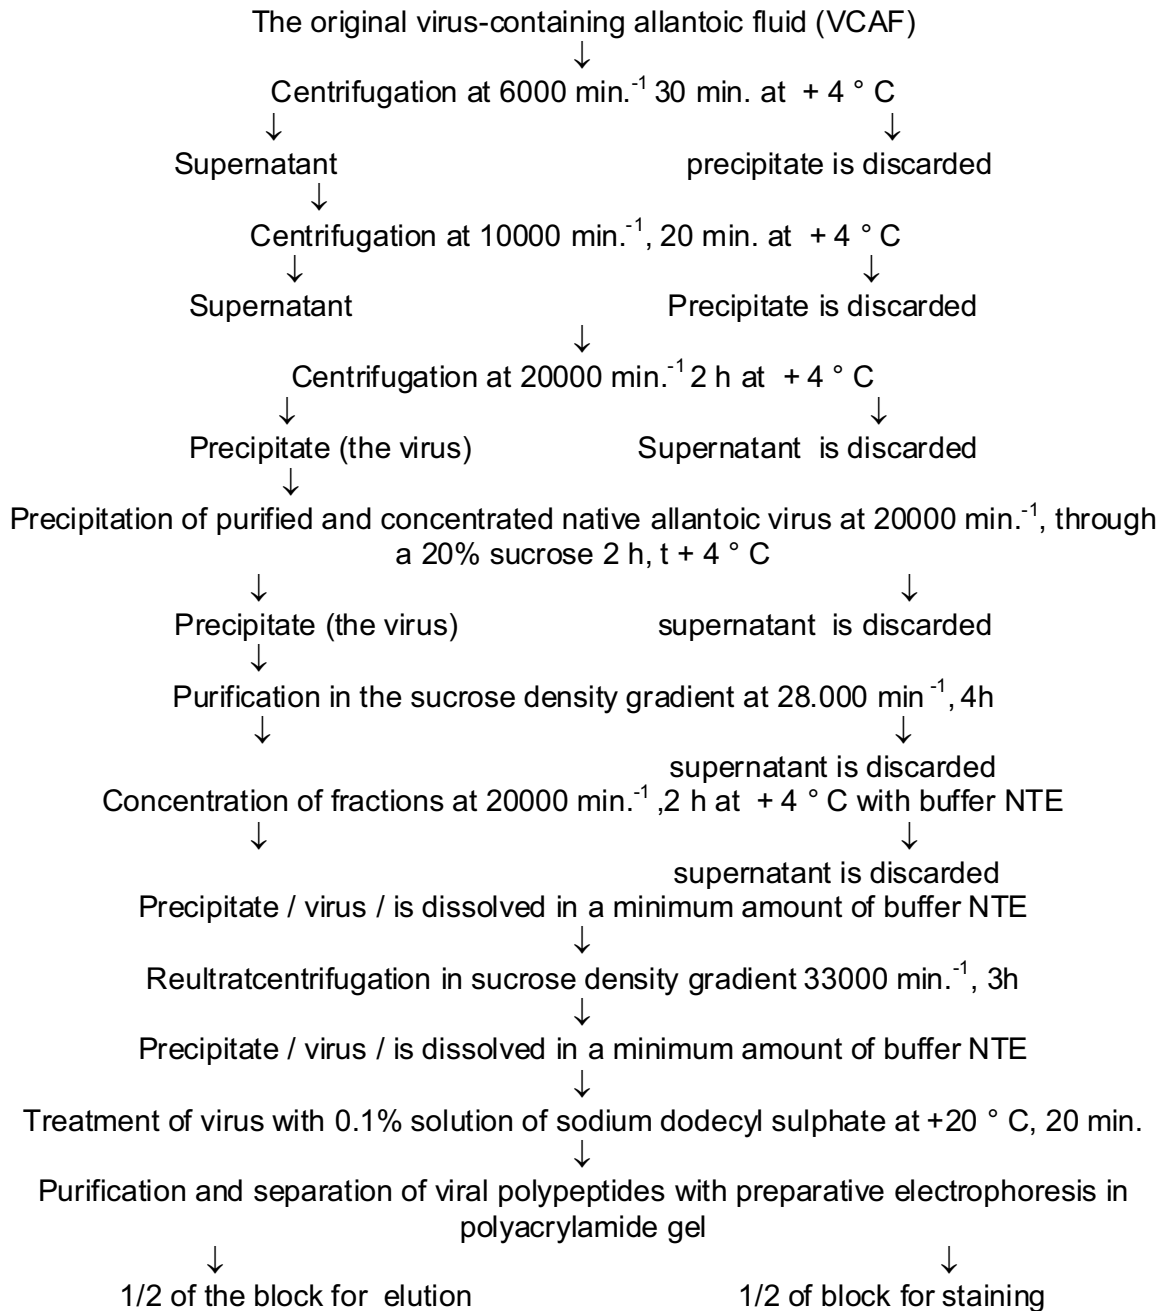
The original virus-containing allantoic fluid (VCAF)
↓
Centrifugation at 6000 min.$^{-1}$ 30 min. at + 4 ° C
↓ ↓
Supernatant precipitate is discarded
↓
Centrifugation at 10000 min.$^{-1}$, 20 min. at + 4 ° C
↓ ↓
Supernatant Precipitate is discarded
↓
Centrifugation at 20000 min.$^{-1}$ 2 h at + 4 ° C
↓ ↓
Precipitate (the virus) Supernatant is discarded
↓
Precipitation of purified and concentrated native allantoic virus at 20000 min.$^{-1}$, through a 20% sucrose 2 h, t + 4 ° C
↓ ↓
Precipitate (the virus) supernatant is discarded
↓
Purification in the sucrose density gradient at 28.000 min$^{-1}$, 4h
↓ ↓
supernatant is discarded
Concentration of fractions at 20000 min.$^{-1}$ ,2 h at + 4 ° C with buffer NTE
↓ ↓
supernatant is discarded
Precipitate / virus / is dissolved in a minimum amount of buffer NTE
↓
Reultratcentrifugation in sucrose density gradient 33000 min.$^{-1}$, 3h
↓
Precipitate / virus / is dissolved in a minimum amount of buffer NTE
↓
Treatment of virus with 0.1% solution of sodium dodecyl sulphate at +20 ° C, 20 min.
↓
Purification and separation of viral polypeptides with preparative electrophoresis in polyacrylamide gel
↓ ↓
1/2 of the block for elution 1/2 of block for staining